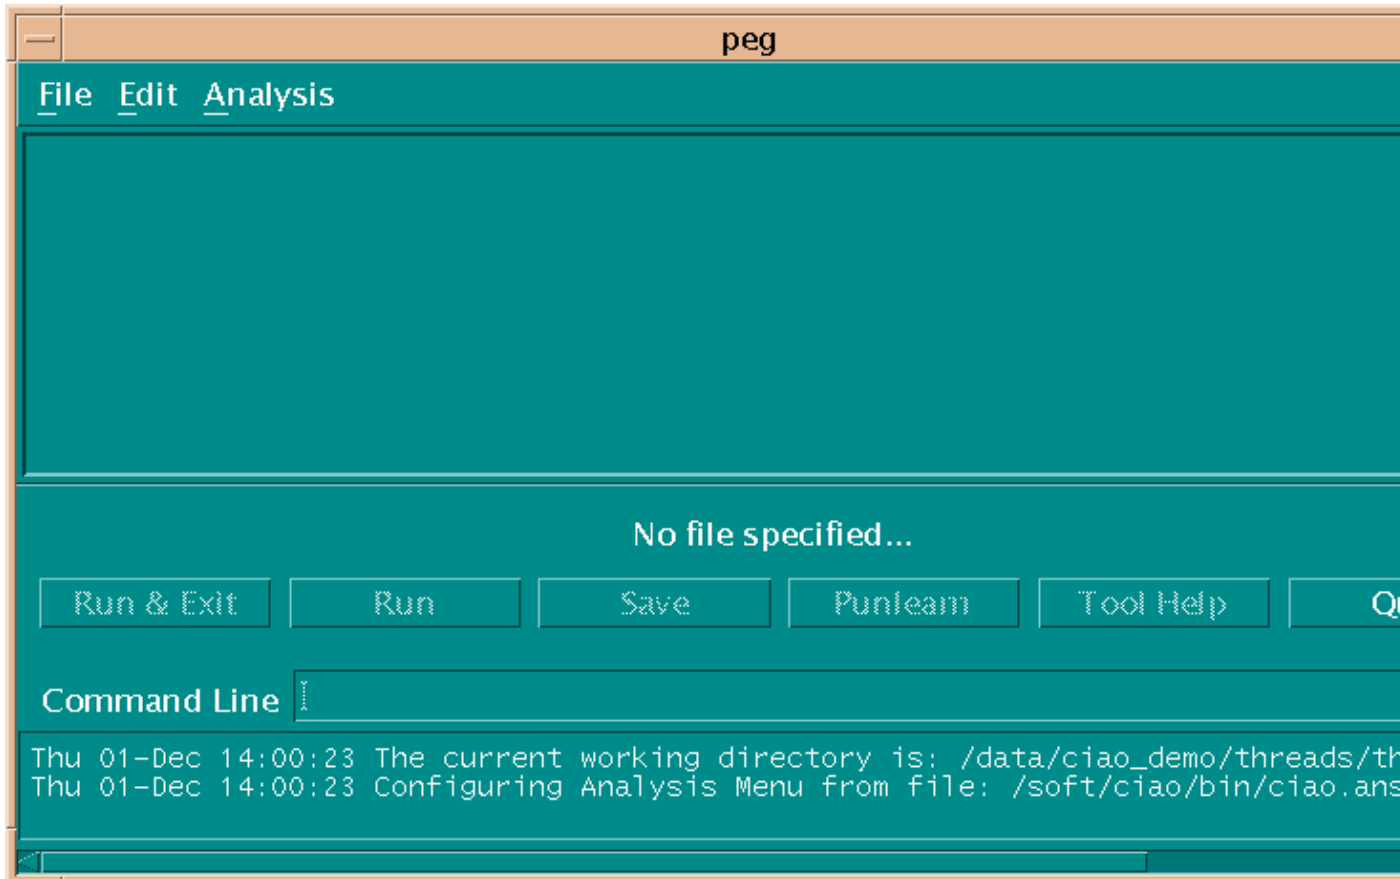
peg

File Edit Analysis

No file specified...

Run & Exit Run Save Punlearn Tool Help Q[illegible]

Command Line

Thu 01-Dec 14:00:23 The current working directory is: /data/ciao_demo/threads/th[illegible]
Thu 01-Dec 14:00:23 Configuring Analysis Menu from file: /soft/ciao/bin/ciao.ans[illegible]